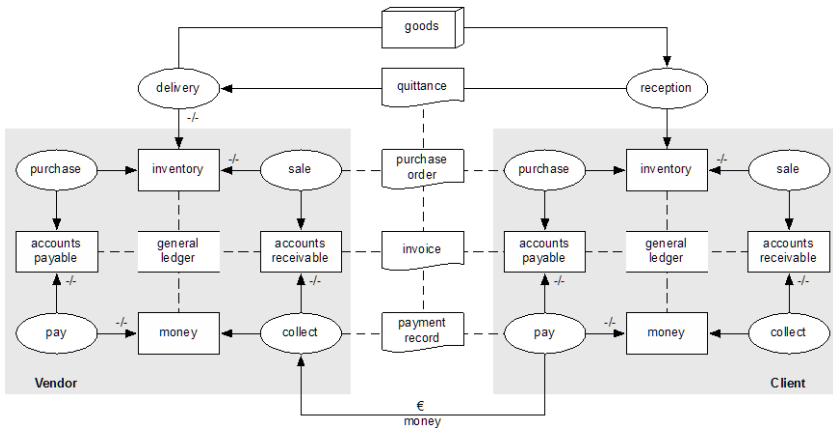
goods

delivery

quittance

reception

-/-

purchase

inventory

-/-

sale

purchase order

purchase

inventory

-/-

sale

accounts payable

general ledger

accounts receivable

invoice

accounts payable

general ledger

accounts receivable

-/-

-/-

-/-

-/-

pay

-/-

money

collect

payment record

pay

-/-

money

collect

Vendor

Client

€
money